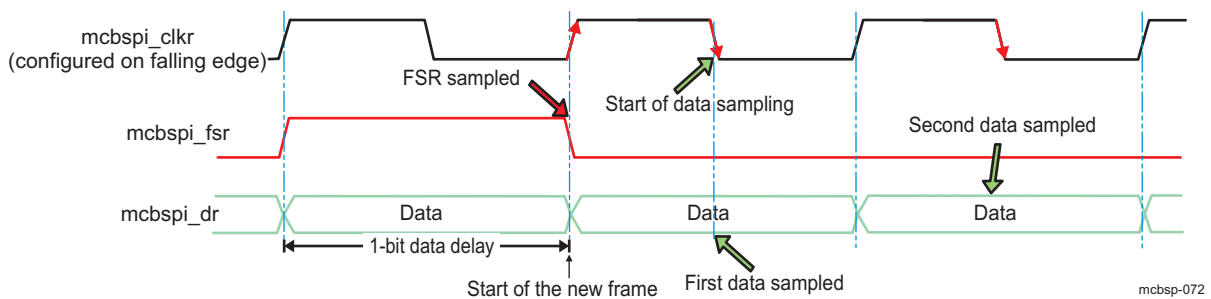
mcbspi_clkr
(configured on falling edge)

FSR sampled

Start of data sampling

mcbspi_fsr

Second data sampled

mcbspi_dr

Data

Data

Data

1-bit data delay

Start of the new frame

First data sampled

mcbsp-072